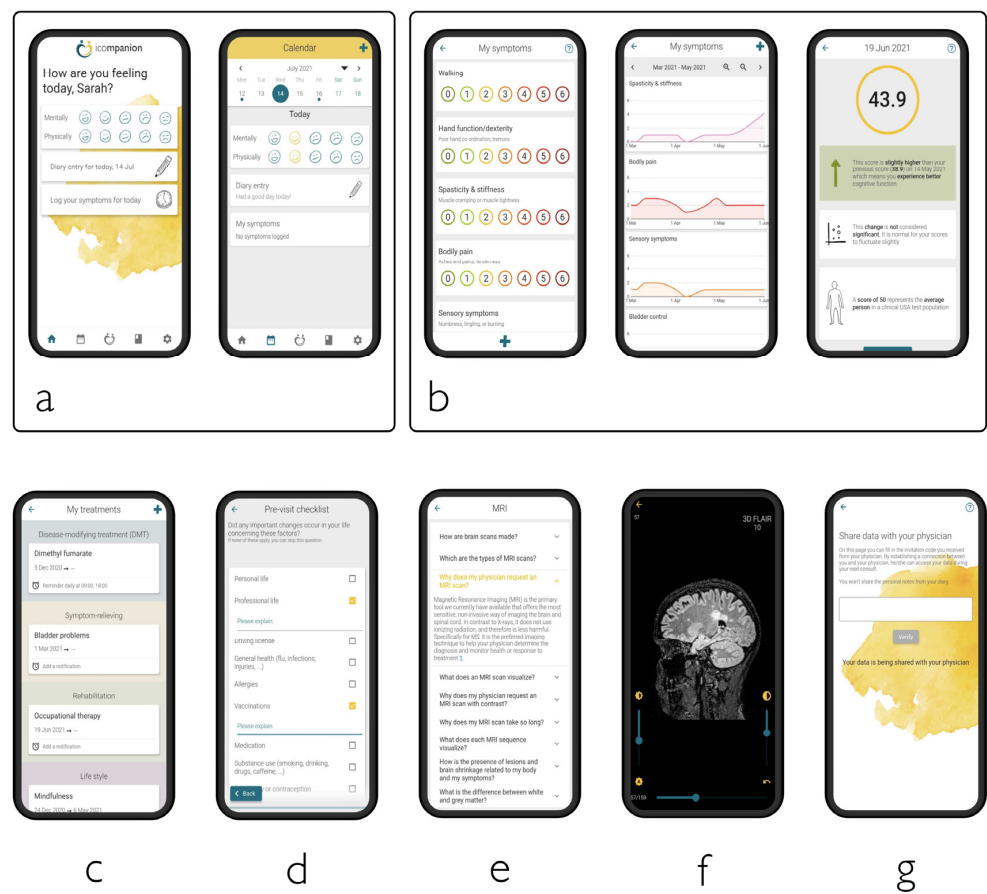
icompanion
How are you feeling today, Sarah?
Mentally
Physically
Diary entry for today, 14 Jul
Log your symptoms for today

Calendar
July 2021
Mon Tue Wed Thu Fri Sat Sun
12 13 14 15 16 17 18
Today
Mentally
Physically
Diary entry
Had a good day today!
My symptoms
No symptoms logged

a

My symptoms
Walking
0 1 2 3 4 5 6
Hand function/dexterity
Poor hand co-ordination, tremors
0 1 2 3 4 5 6
Spasticity & stiffness
Muscle cramping or muscle tightness
0 1 2 3 4 5 6
Bodily pain
Aches and pains, tenderness
0 1 2 3 4 5 6
Sensory symptoms
Numbness, tingling, or burning

My symptoms
Mar 2021 - May 2021
Spasticity & stiffness
Bodily pain
Sensory symptoms
Bladder control

19 Jun 2021
43.9
This score is slightly higher than your previous score (38.9) on 14 May 2021 which means you experience better cognitive function
This change is not considered significant. It is normal for your scores to fluctuate slightly
A score of 50 represents the average person in a clinical USA test population

b

My treatments
Disease-modifying treatment (DMT)
Dimethyl fumarate
5 Dec 2020 → ...
Reminder daily at 09:00, 18:00
Symptom-relieving
Bladder problems
1 Mar 2021 → ...
Add a notification
Rehabilitation
Occupational therapy
19 Jun 2021 → ...
Add a notification
Life style
Mindfulness
24 Dec 2020 → 6 May 2021

Pre-visit checklist
Did any important changes occur in your life concerning these factors?
If none of these apply, you can skip this question
Personal life
Professional life
Please explain
Driving license
General health (flu, infections, injuries, ...)
Allergies
Vaccinations
Please explain
Medication
Substance use (smoking, drinking, drugs, caffeine, ...)
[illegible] or contraception
Back

MRI
How are brain scans made?
Which are the types of MRI scans?
Why does my physician request an MRI scan?
Magnetic Resonance Imaging (MRI) is the primary tool we currently have available that offers the most sensitive, non-invasive way of imaging the brain and spinal cord. In contrast to X-rays, it does not use ionizing radiation, and therefore is less harmful. Specifically for MS, it is the preferred imaging technique to help your physician determine the diagnosis and monitor health or response to treatment 1.
What does an MRI scan visualize?
Why does my physician request an MRI scan with contrast?
Why does my MRI scan take so long?
What does each MRI sequence visualize?
How is the presence of lesions and brain shrinkage related to my body and my symptoms?
What is the difference between white and grey matter?

57
3D FLAIR
10
57/159

Share data with your physician
On this page you can fill in the invitation code you received from your physician. By establishing a connection between you and your physician, he/she can access your data during your next consult.
You won't share the personal notes from your diary.
Verify
Your data is being shared with your physician

c d e f g